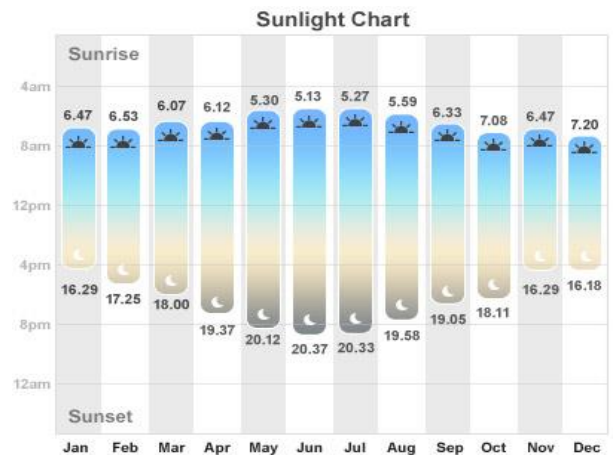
Sunlight Chart

Sunrise

4am
8am
12pm
4pm
8pm
12am

| Jan | Feb | Mar | Apr | May | Jun | Jul | Aug | Sep | Oct | Nov | Dec |
|---|---|---|---|---|---|---|---|---|---|---|---|
| 6.47 | 6.53 | 6.07 | 6.12 | 5.30 | 5.13 | 5.27 | 5.59 | 6.33 | 7.08 | 6.47 | 7.20 |
| 16.29 | 17.25 | 18.00 | 19.37 | 20.12 | 20.37 | 20.33 | 19.58 | 19.05 | 18.11 | 16.29 | 16.18 |

Sunset